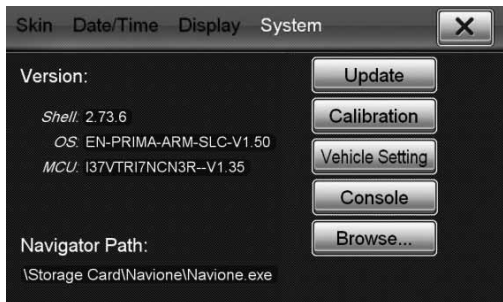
Skin Date/Time Display System

Version:

Shell: 2.73.6

OS: EN-PRIMA-ARM-SLC-V1.50

MCU: I37VTRI7NCN3R--V1.35

Navigator Path:

\Storage Card\Navione\Navione.exe

Update

Calibration

Vehicle Setting

Console

Browse...